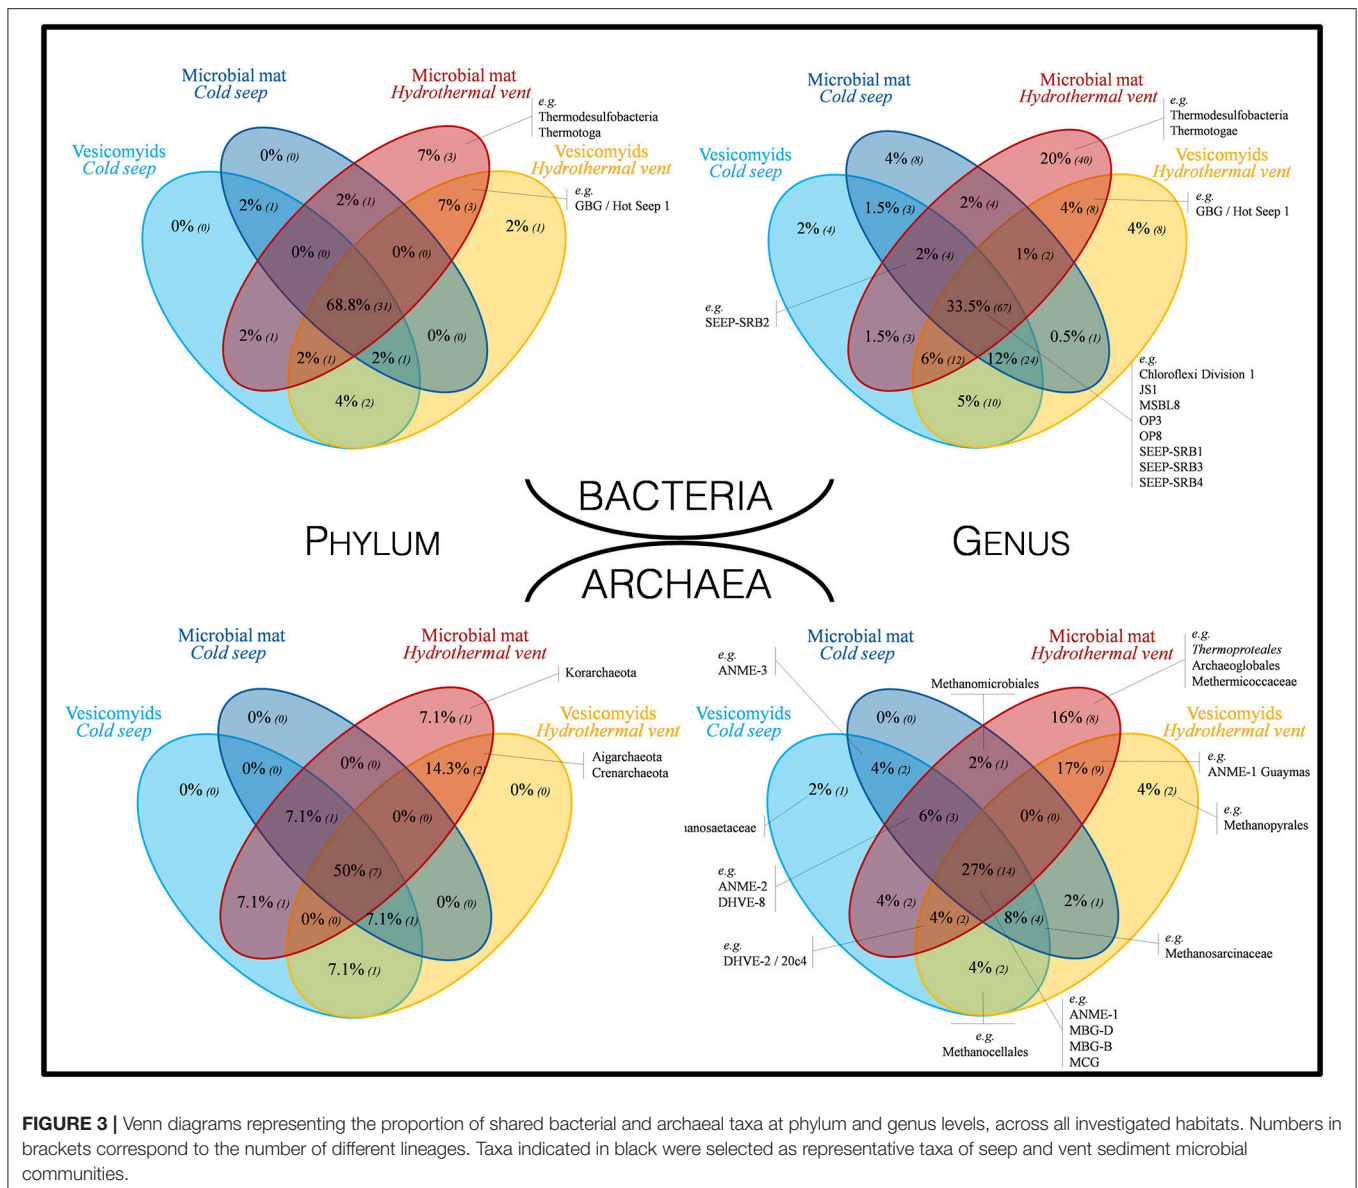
Microbial mat
Cold seep

Microbial mat
Hydrothermal vent

e.g.
Thermodesulfobacteria
Thermotoga

Vesicomyids
Cold seep

Vesicomyids
Hydrothermal vent

e.g.
GBG / Hot Seep 1

0% (0)
7% (3)
2% (1)
2% (1)
7% (3)
0% (0)
2% (1)
0% (0)
0% (0)
68.8% (31)
2% (1)
0% (0)
2% (1)
2% (1)
4% (2)

Microbial mat
Cold seep

Microbial mat
Hydrothermal vent

e.g.
Thermodesulfobacteria
Thermotogae

Vesicomyids
Cold seep

Vesicomyids
Hydrothermal vent

e.g.
GBG / Hot Seep 1

4% (8)
20% (40)
1.5% (3)
2% (4)
4% (8)
2% (4)
4% (8)
2% (4)
1% (2)
33.5% (67)

e.g.
SEEP-SRB2

1.5% (3)
0.5% (1)
6% (12)
12% (24)
5% (10)

e.g.
Chloroflexi Division 1
JS1
MSBL8
OP3
OP8
SEEP-SRB1
SEEP-SRB3
SEEP-SRB4

BACTERIA

PHYLUM

GENUS

ARCHAEA

Microbial mat
Cold seep

Microbial mat
Hydrothermal vent

Korarchaeota

Vesicomyids
Cold seep

Vesicomyids
Hydrothermal vent

0% (0)
7.1% (1)
0% (0)
0% (0)
14.3% (2)

Aigarchaeota
Crenarchaeota

0% (0)
0% (0)
7.1% (1)
0% (0)
50% (7)
7.1% (1)
0% (0)
7.1% (1)
0% (0)
7.1% (1)

Microbial mat
Cold seep

Microbial mat
Hydrothermal vent

e.g.
Thermoproteales
Archaeoglobales
Methermicoccaceae

e.g.
ANME-3

Methanomicrobiales

Vesicomyids
Cold seep

Vesicomyids
Hydrothermal vent

0% (0)
16% (8)
4% (2)
2% (1)
17% (9)

e.g.
ANME-1 Guaymas

2% (1)
4% (2)

e.g.
Methanopyrales

ıanosaetaceae

6% (3)
0% (0)

e.g.
ANME-2
DHVE-8

27% (14)
4% (2)
2% (1)
4% (2)
8% (4)

e.g.
DHVE-2 / 20c4

e.g.
Methanosarcinaceae

4% (2)

e.g.
ANME-1
MBG-D
MBG-B
MCG

e.g.
Methanocellales

FIGURE 3 | Venn diagrams representing the proportion of shared bacterial and archaeal taxa at phylum and genus levels, across all investigated habitats. Numbers in brackets correspond to the number of different lineages. Taxa indicated in black were selected as representative taxa of seep and vent sediment microbial communities.